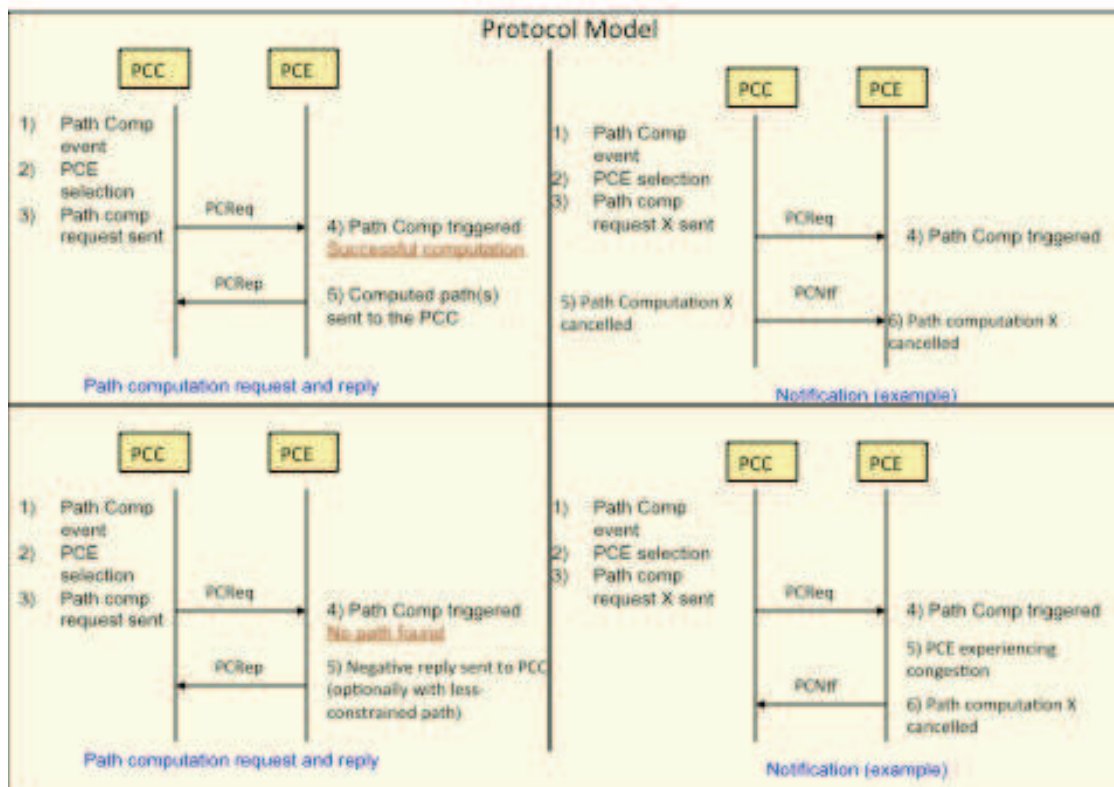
Protocol Model

PCC

PCE

1) Path Comp event
2) PCE selection
3) Path comp request sent

PCReq

4) Path Comp triggered
Successful computation

PCRep

5) Computed path(s) sent to the PCC

Path computation request and reply

PCC

PCE

1) Path Comp event
2) PCE selection
3) Path comp request X sent

PCReq

4) Path Comp triggered

5) Path Computation X cancelled

PCNtf

6) Path computation X cancelled

Notification (example)

PCC

PCE

1) Path Comp event
2) PCE selection
3) Path comp request sent

PCReq

4) Path Comp triggered
No path found

PCRep

5) Negative reply sent to PCC (optionally with less-constrained path)

Path computation request and reply

PCC

PCE

1) Path Comp event
2) PCE selection
3) Path comp request X sent

PCReq

4) Path Comp triggered

5) PCE experiencing congestion

PCNtf

6) Path computation X cancelled

Notification (example)